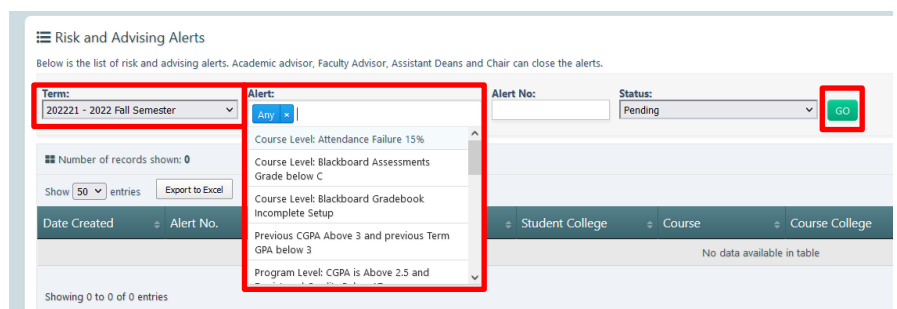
Risk and Advising Alerts

Below is the list of risk and advising alerts. Academic advisor, Faculty Advisor, Assistant Deans and Chair can close the alerts.

Term:
202221 - 2022 Fall Semester

Alert:
Any ×

Alert No:

Status:
Pending

GO

Course Level: Attendance Failure 15%
Course Level: Blackboard Assessments Grade below C
Course Level: Blackboard Gradebook Incomplete Setup
Previous CGPA Above 3 and previous Term GPA below 3
Program Level: CGPA is Above 2.5 and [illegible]

Number of records shown: 0

Show 50 entries

Export to Excel

| Date Created | Alert No. | | Student College | Course | Course College |
|---|---|---|---|---|---|
| | | | No data available in table | | |

Showing 0 to 0 of 0 entries